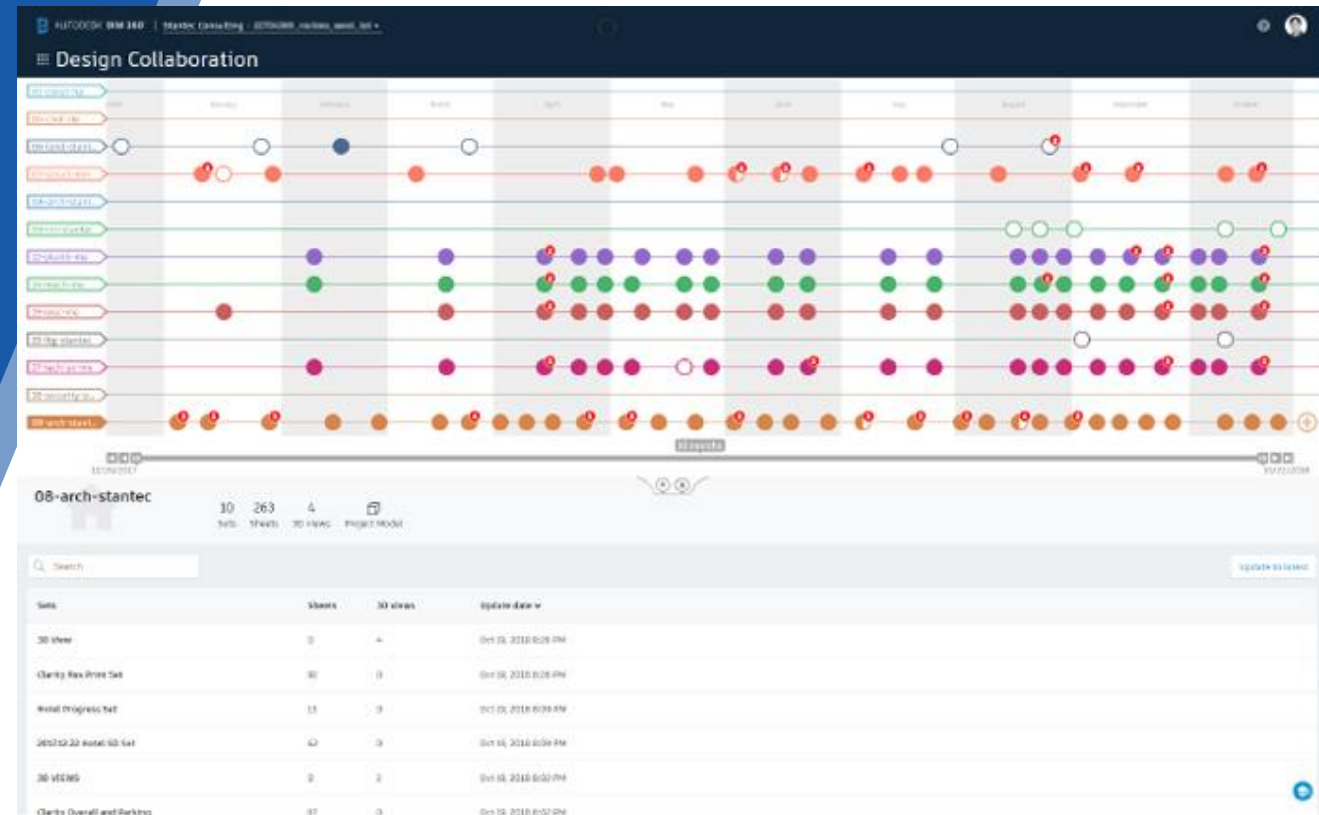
AUTODESK BIM 360 | Stantec Consulting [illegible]

Design Collaboration

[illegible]

08-arch-stant...

08-arch-stantec

10 Sets 263 Sheets 4 3D views Project Model

Search

Update to latest

| Sets | Sheets | 3D views | Update date |
|---|---|---|---|
| 3D View | 0 | 4 | Oct 19, 2018 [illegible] PM |
| Clarity Rev Print Set | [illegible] | 0 | Oct 19, 2018 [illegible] PM |
| Hotel Progress Set | 13 | 0 | Oct 19, 2018 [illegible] PM |
| 20171222 Hotel SD Set | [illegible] | 0 | Oct 19, 2018 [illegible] PM |
| 3D VIEWS | 0 | 2 | Oct 19, 2018 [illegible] PM |
| Clarity Overall and Parking | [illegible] | 0 | Oct 19, 2018 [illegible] PM |